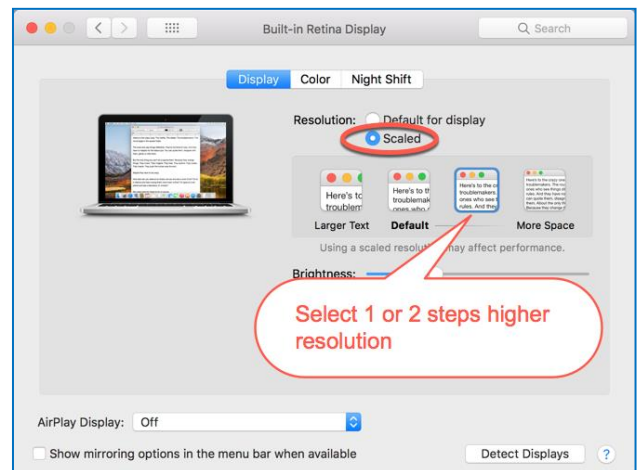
Built-in Retina Display

Search

Display Color Night Shift

Resolution: Default for display

Scaled

Here's to troublem

Here's to troublemak ones who

Here's to the c troublemakers. ones who see t rules. And they

Here's to the crazy troublemakers. ones who see things rules. And they have them. You can quote Because they change

Larger Text Default More Space

Using a scaled resolution may affect performance.

Brightness:

Select 1 or 2 steps higher resolution

AirPlay Display: Off

Show mirroring options in the menu bar when available

Detect Displays

?